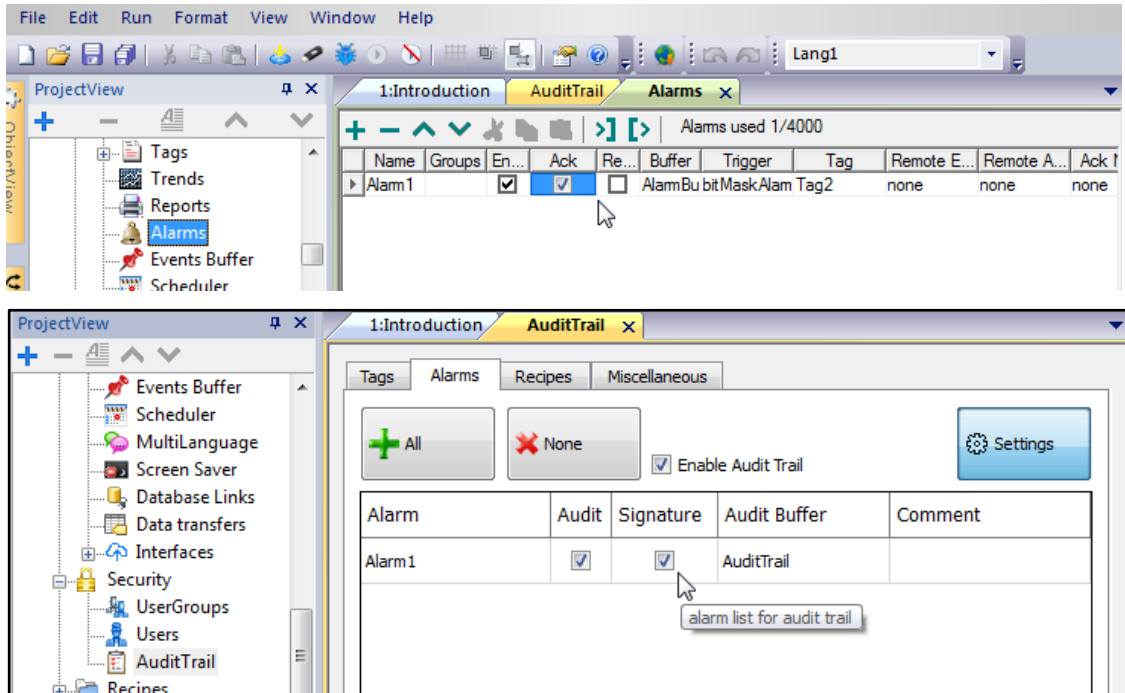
File Edit Run Format View Window Help

Lang1

ProjectView

Tags
Trends
Reports
Alarms
Events Buffer
Scheduler

1:Introduction AuditTrail Alarms

Alarms used 1/4000

| | Name | Groups | En... | Ack | Re... | Buffer | Trigger | Tag | Remote E... | Remote A... | Ack |
|---|---|---|---|---|---|---|---|---|---|---|---|
| ▸ | Alarm1 | | ☑ | ☑ | ☐ | AlarmBu | bitMaskAlam | Tag2 | none | none | none |

ProjectView

Events Buffer
Scheduler
MultiLanguage
Screen Saver
Database Links
Data transfers
Interfaces
Security
UserGroups
Users
AuditTrail
Recipes

1:Introduction AuditTrail

Tags Alarms Recipes Miscellaneous

All

None

Enable Audit Trail

Settings

| Alarm | Audit | Signature | Audit Buffer | Comment |
|---|---|---|---|---|
| Alarm1 | ☑ | ☑ | AuditTrail | |

alarm list for audit trail